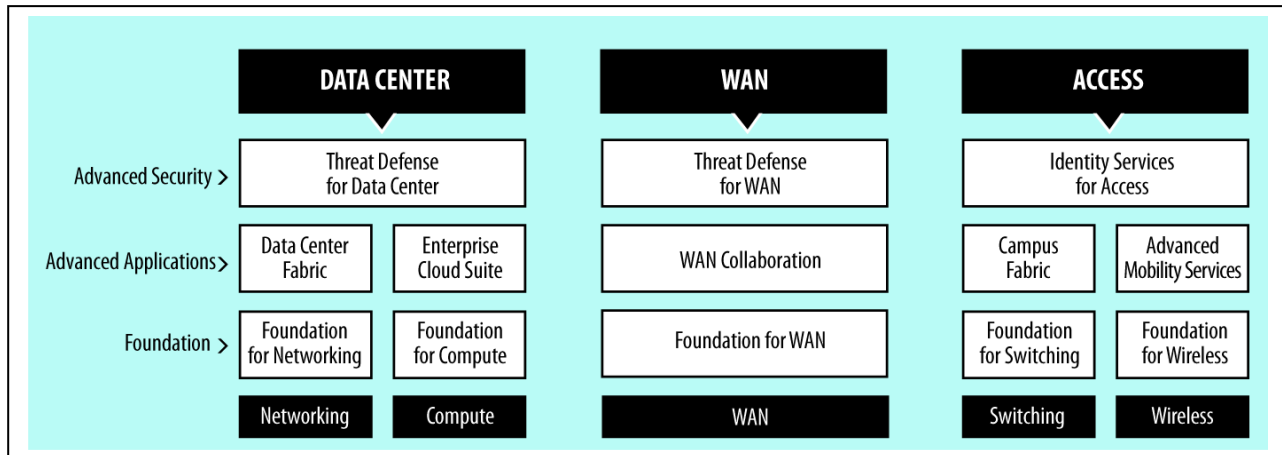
DATA CENTER

WAN

ACCESS

Advanced Security >

Threat Defense for Data Center

Threat Defense for WAN

Identity Services for Access

Advanced Applications >

Data Center Fabric

Enterprise Cloud Suite

WAN Collaboration

Campus Fabric

Advanced Mobility Services

Foundation >

Foundation for Networking

Foundation for Compute

Foundation for WAN

Foundation for Switching

Foundation for Wireless

Networking

Compute

WAN

Switching

Wireless